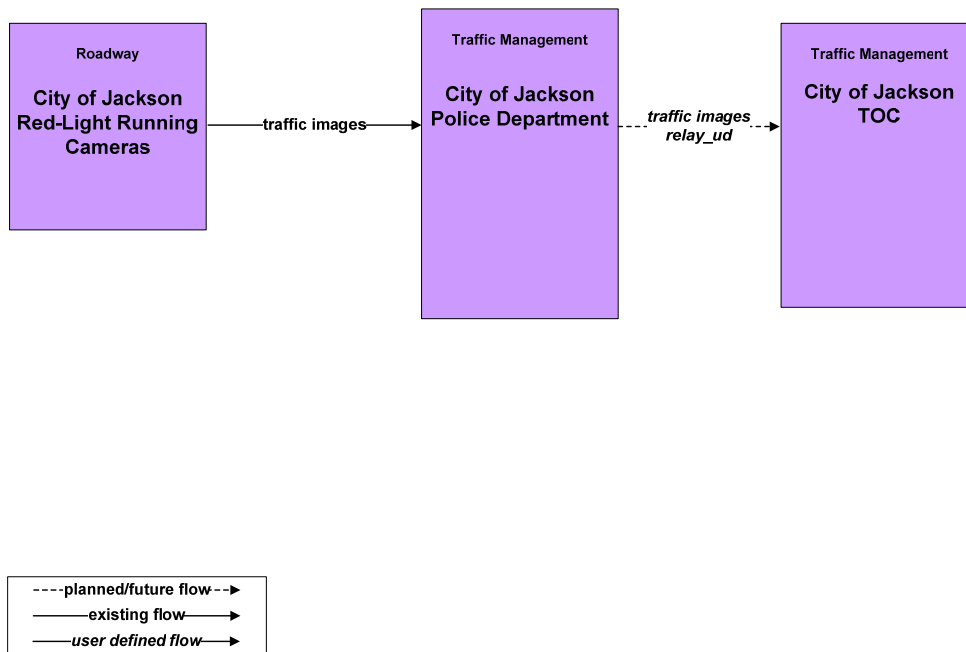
Roadway

City of Jackson Red-Light Running Cameras

traffic images

Traffic Management

City of Jackson Police Department

traffic images relay_ud

Traffic Management

City of Jackson TOC

planned/future flow
existing flow
user defined flow